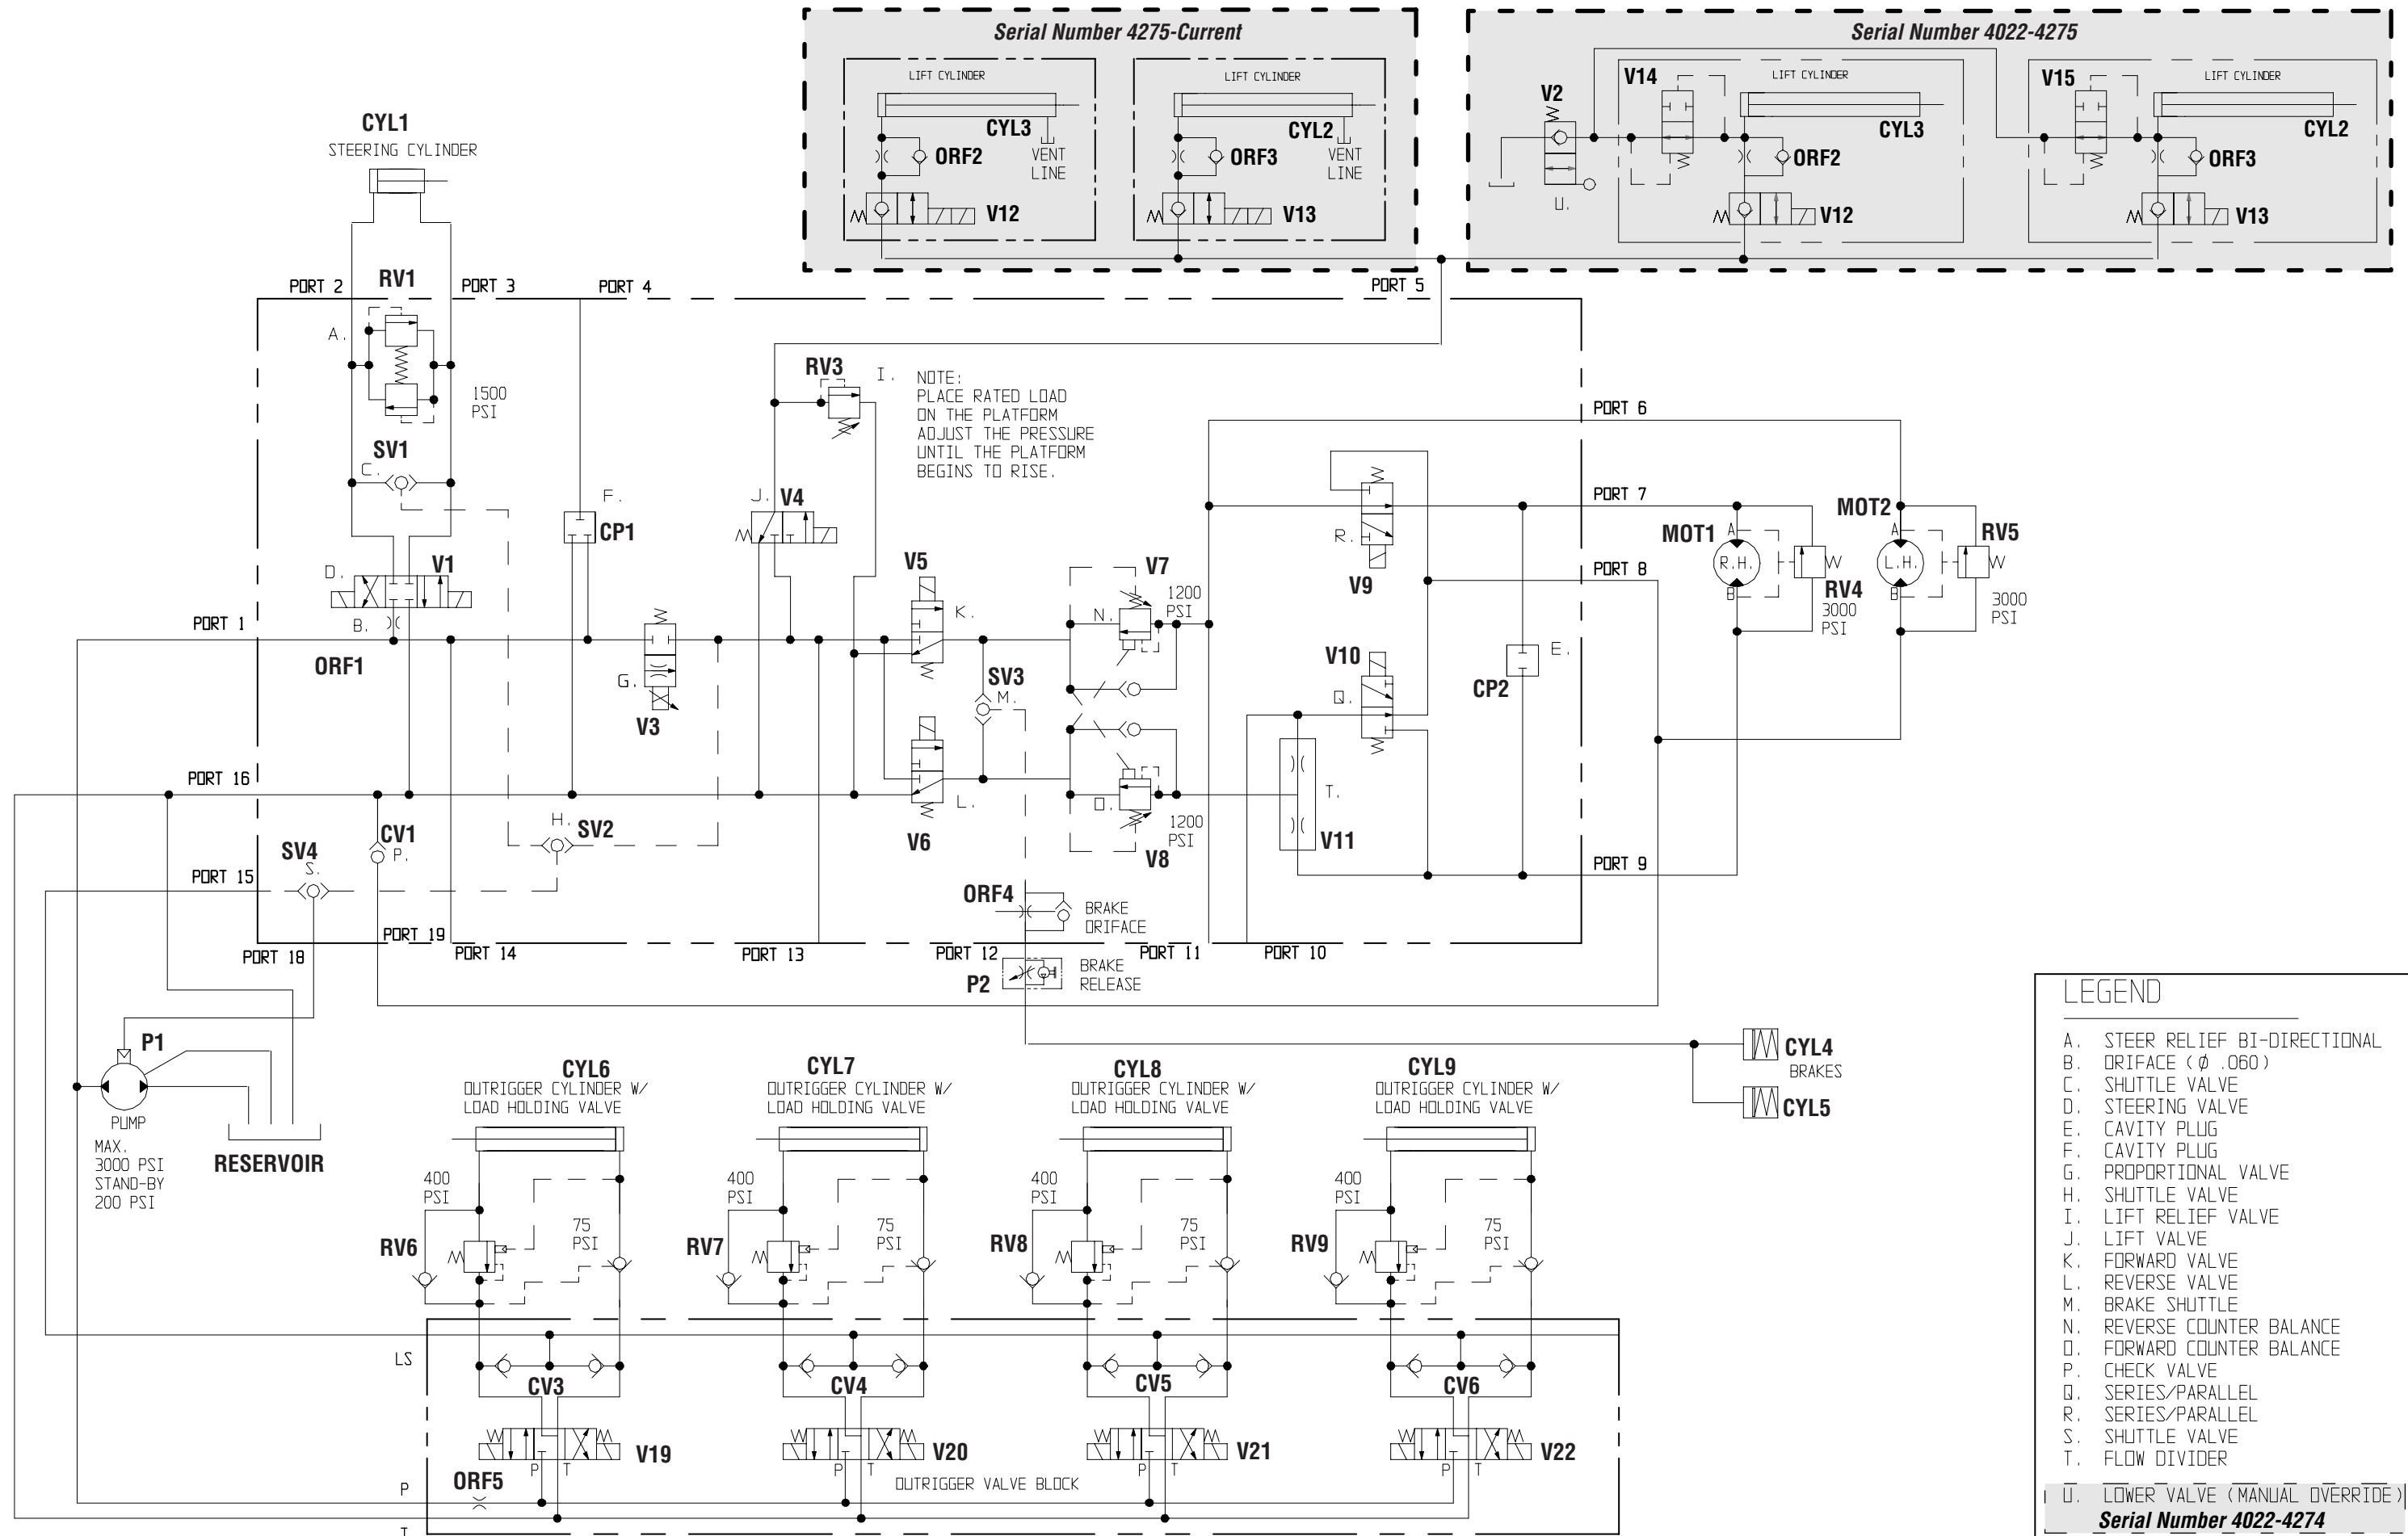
Serial Number 4275-Current

LIFT CYLINDER
CYL3
ORF2
VENT LINE
V12

LIFT CYLINDER
CYL2
ORF3
VENT LINE
V13

Serial Number 4022-4275

V2
U.
V14
LIFT CYLINDER
CYL3
ORF2
V12

V15
LIFT CYLINDER
CYL2
ORF3
V13

CYL1
STEERING CYLINDER

PORT 2
RV1
PORT 3
PORT 4
PORT 5
A.
1500 PSI
SV1
C.
D.
V1
B.
PORT 1
ORF1
F.
CP1
G.
V3
J.
V4
RV3
I.
NOTE:
PLACE RATED LOAD ON THE PLATFORM ADJUST THE PRESSURE UNTIL THE PLATFORM BEGINS TO RISE.
V5
K.
V6
L.
SV3
M.
V7
N.
1200 PSI
O.
1200 PSI
V8
PORT 6
PORT 7
PORT 8
R.
V9
V10
Q.
T.
V11
E.
CP2
MOT1
A
R.H.
B
RV4
3000 PSI
MOT2
A
L.H.
B
RV5
3000 PSI
PORT 9
PORT 16
CV1
P.
H.
SV2
SV4
S.
PORT 15
PORT 19
PORT 18
PORT 14
PORT 13
PORT 12
PORT 11
PORT 10
ORF4
BRAKE ORIFACE
P2
BRAKE RELEASE
CYL4
BRAKES
CYL5

P1
PUMP
MAX. 3000 PSI
STAND-BY 200 PSI
RESERVOIR

CYL6
OUTRIGGER CYLINDER W/ LOAD HOLDING VALVE
CYL7
OUTRIGGER CYLINDER W/ LOAD HOLDING VALVE
CYL8
OUTRIGGER CYLINDER W/ LOAD HOLDING VALVE
CYL9
OUTRIGGER CYLINDER W/ LOAD HOLDING VALVE
400 PSI
RV6
75 PSI
400 PSI
RV7
75 PSI
400 PSI
RV8
75 PSI
400 PSI
RV9
75 PSI
LS
CV3
CV4
CV5
CV6
V19
V20
V21
V22
P T
P T
P T
P T
ORF5
P
T
OUTRIGGER VALVE BLOCK

LEGEND
A. STEER RELIEF BI-DIRECTIONAL
B. ORIFACE ( Ø .060 )
C. SHUTTLE VALVE
D. STEERING VALVE
E. CAVITY PLUG
F. CAVITY PLUG
G. PROPORTIONAL VALVE
H. SHUTTLE VALVE
I. LIFT RELIEF VALVE
J. LIFT VALVE
K. FORWARD VALVE
L. REVERSE VALVE
M. BRAKE SHUTTLE
N. REVERSE COUNTER BALANCE
O. FORWARD COUNTER BALANCE
P. CHECK VALVE
Q. SERIES/PARALLEL
R. SERIES/PARALLEL
S. SHUTTLE VALVE
T. FLOW DIVIDER
U. LOWER VALVE (MANUAL OVERRIDE)
Serial Number 4022-4274